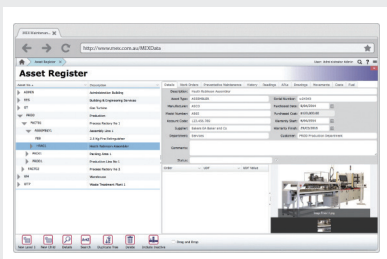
MEX Maintenance

http://www.mexes.com.au/MEXData

Asset Register

Asset Register

Asset No. | Description
ADMIN | Administration Building
BES | Building & Engineering Services
ET | Site Services
PROD | Production
FACTR1 | Process Factory No 1
ASSEMBL1 | Assembly Line 1
TRS | 2.5 Kg Fire Extinguisher
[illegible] | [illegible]
PACK1 | Packing Table 1
PROD1 | Production Line No 1
FACTR2 | Process Factory No 2
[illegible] | Warehouse
WTT | Waste Treatment Plant 1

Details | Work Orders | Preventative Maintenance | History | Readings | KPIs | Drawings | Movements | Costs | Tools

Description | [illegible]
Asset Type | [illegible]
Manufacturer | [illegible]
Model Number | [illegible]
Account Code | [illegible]
Supplier | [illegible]
Department | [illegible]
Serial Number | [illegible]
Purchased Date | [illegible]
Purchase Cost | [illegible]
Warranty Start | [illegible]
Warranty Finish | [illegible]
Customer | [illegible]

Comments

Drag and Drop

New Level 1 | New Sibling | Delete | Search | Organise Tree | Delete | Activate Replace